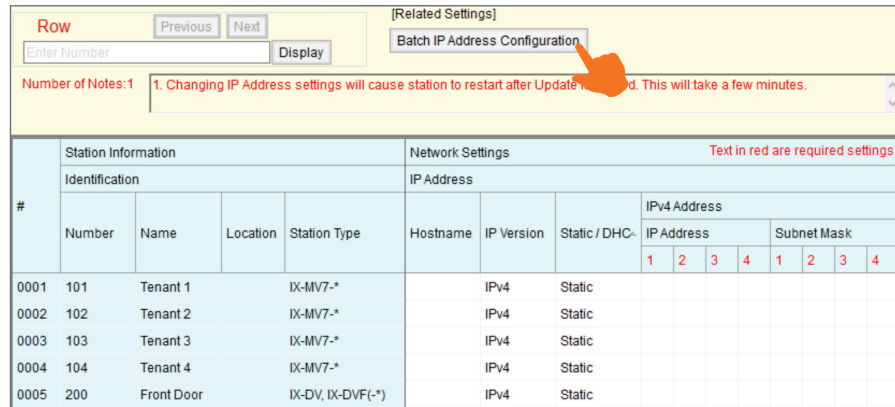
Row

Previous Next

Enter Number

Display

[Related Settings]

Batch IP Address Configuration

Number of Notes:1

1. Changing IP Address settings will cause station to restart after Update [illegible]d. This will take a few minutes.

| # | Station Information | | | | Network Settings | | | | | | | | | |
|---|---|---|---|---|---|---|---|---|---|---|---|---|---|---|
| | Identification | | | | IP Address | | | | | | | | | |
| | Number | Name | Location | Station Type | Hostname | IP Version | Static / DHC | IPv4 Address | | | | | | |
| | | | | | | | | IP Address | | | | Subnet Mask | | |
| | | | | | | | | 1 | 2 | 3 | 4 | 1 | 2 | 3 | 4 |
| 0001 | 101 | Tenant 1 | | IX-MV7-* | | IPv4 | Static | | | | | | | | |
| 0002 | 102 | Tenant 2 | | IX-MV7-* | | IPv4 | Static | | | | | | | | |
| 0003 | 103 | Tenant 3 | | IX-MV7-* | | IPv4 | Static | | | | | | | | |
| 0004 | 104 | Tenant 4 | | IX-MV7-* | | IPv4 | Static | | | | | | | | |
| 0005 | 200 | Front Door | | IX-DV, IX-DVF(-*) | | IPv4 | Static | | | | | | | | |

Text in red are required settings